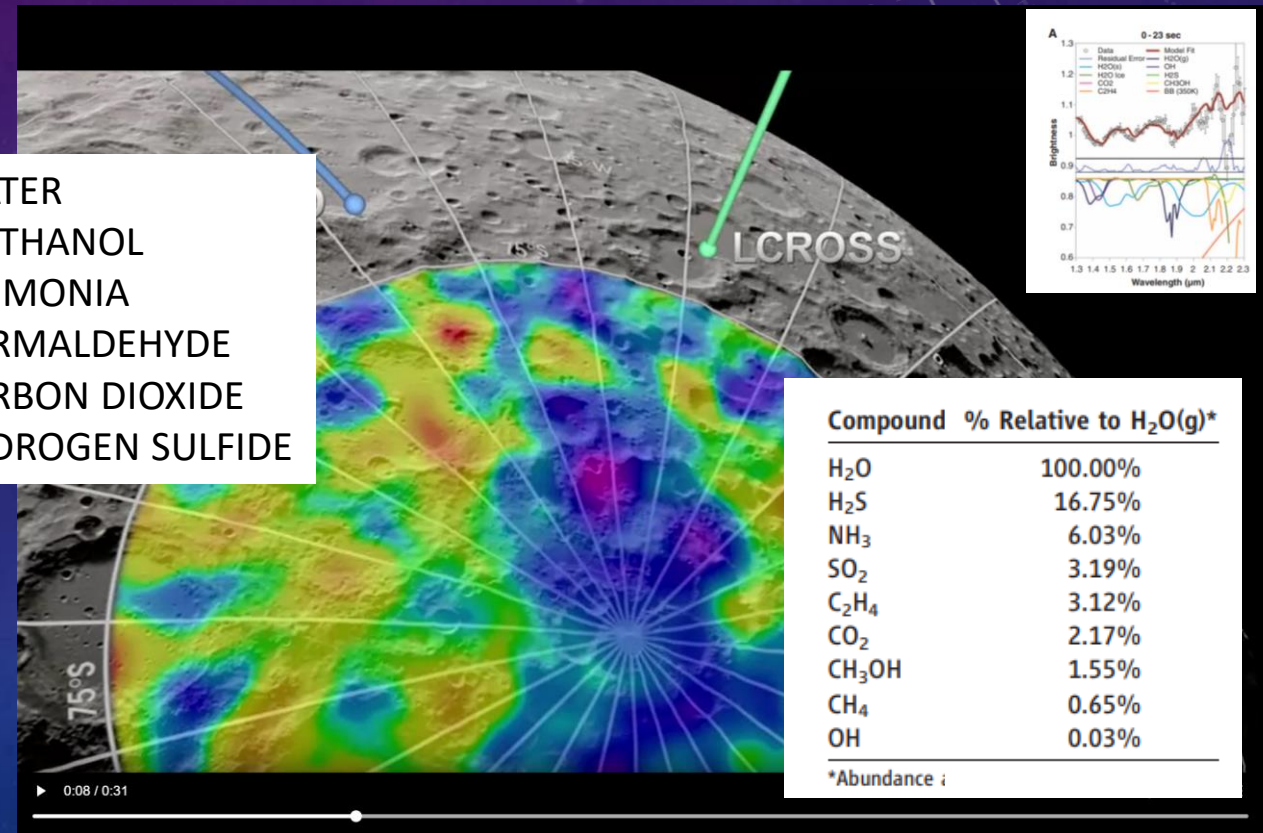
ATER
ETHANOL
MMONIA
ORMALDEHYDE
ARBON DIOXIDE
YDROGEN SULFIDE

LCROSS

85°S

75°S

A

0 - 23 sec

Data
Residual Error
H2O(s)
H2O Ice
CO2
C2H4

Model Fit
H2O(g)
OH
H2S
CH3OH
BB (350K)

Brightness

1.3
1.2
1.1
1
0.9
0.8
0.7
0.6

1.3 1.4 1.5 1.6 1.7 1.8 1.9 2 2.1 2.2 2.3
Wavelength (μm)

| Compound | % Relative to $H_2O$(g)* |
|---|---|
| $H_2O$ | 100.00% |
| $H_2S$ | 16.75% |
| $NH_3$ | 6.03% |
| $SO_2$ | 3.19% |
| $C_2H_4$ | 3.12% |
| $CO_2$ | 2.17% |
| $CH_3OH$ | 1.55% |
| $CH_4$ | 0.65% |
| OH | 0.03% |

*Abundance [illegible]

0:08 / 0:31